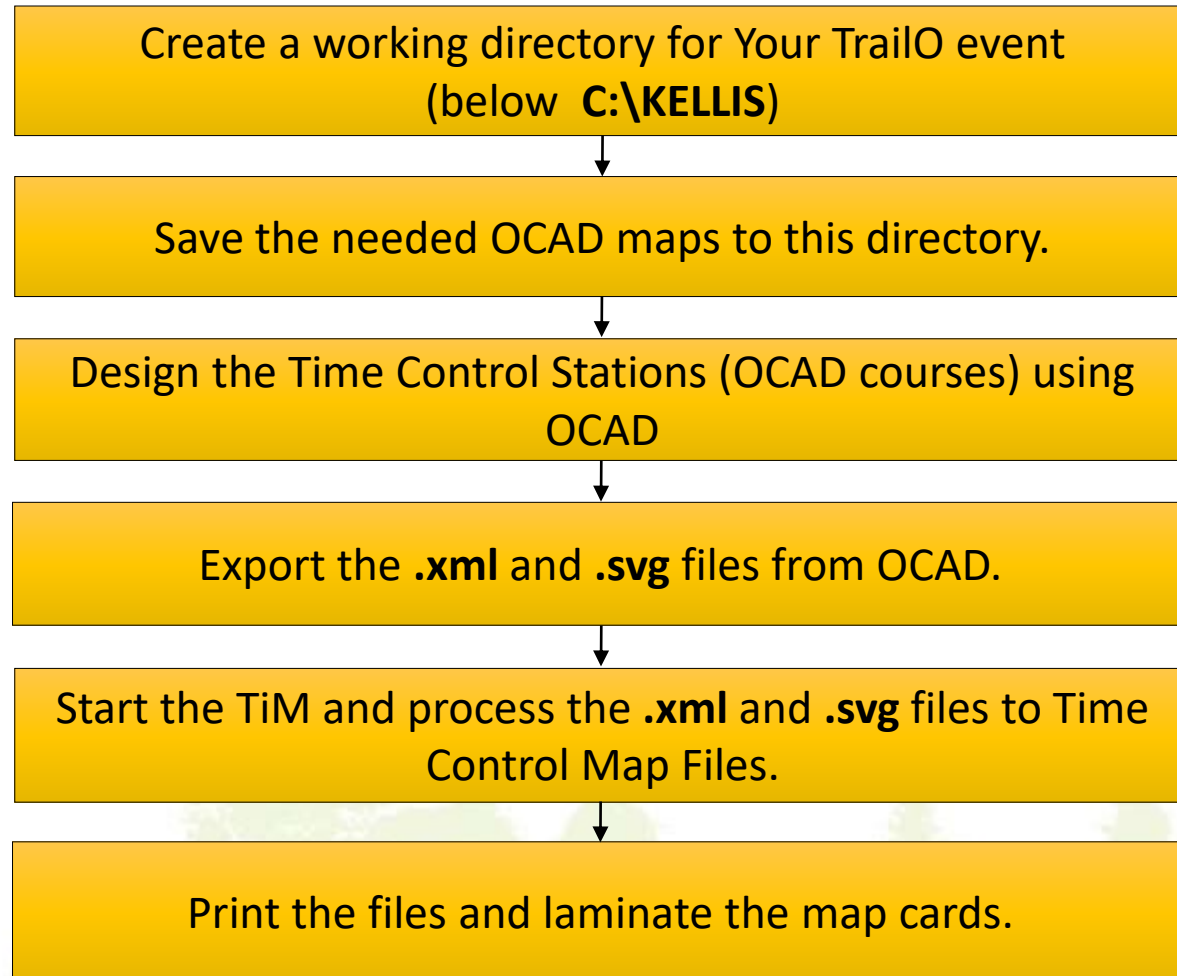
Create a working directory for Your TrailO event (below **C:\KELLIS**)

Save the needed OCAD maps to this directory.

Design the Time Control Stations (OCAD courses) using OCAD

Export the **.xml** and **.svg** files from OCAD.

Start the TiM and process the **.xml** and **.svg** files to Time Control Map Files.

Print the files and laminate the map cards.